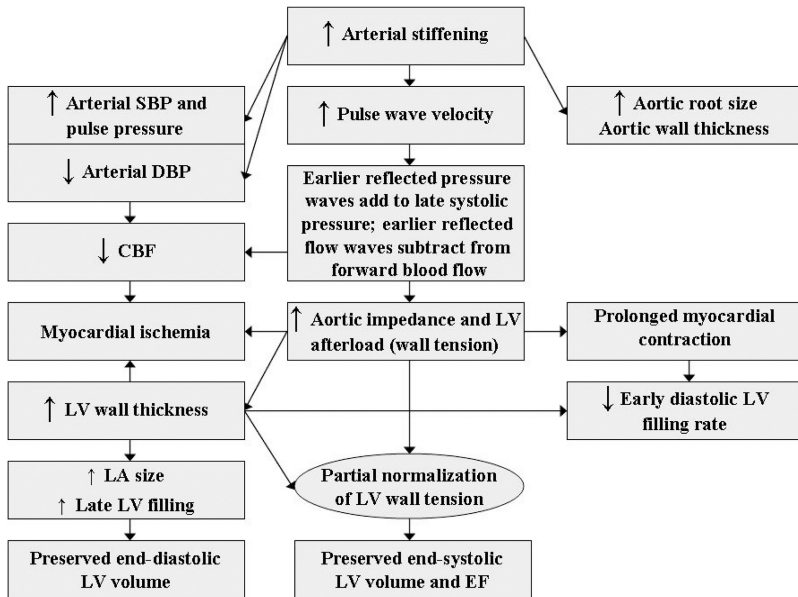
↑ Arterial stiffening

↑ Arterial SBP and pulse pressure

↓ Arterial DBP

↑ Pulse wave velocity

↑ Aortic root size
Aortic wall thickness

Earlier reflected pressure waves add to late systolic pressure; earlier reflected flow waves subtract from forward blood flow

↓ CBF

Myocardial ischemia

↑ Aortic impedance and LV afterload (wall tension)

Prolonged myocardial contraction

↑ LV wall thickness

↓ Early diastolic LV filling rate

↑ LA size
↑ Late LV filling

Partial normalization of LV wall tension

Preserved end-diastolic LV volume

Preserved end-systolic LV volume and EF